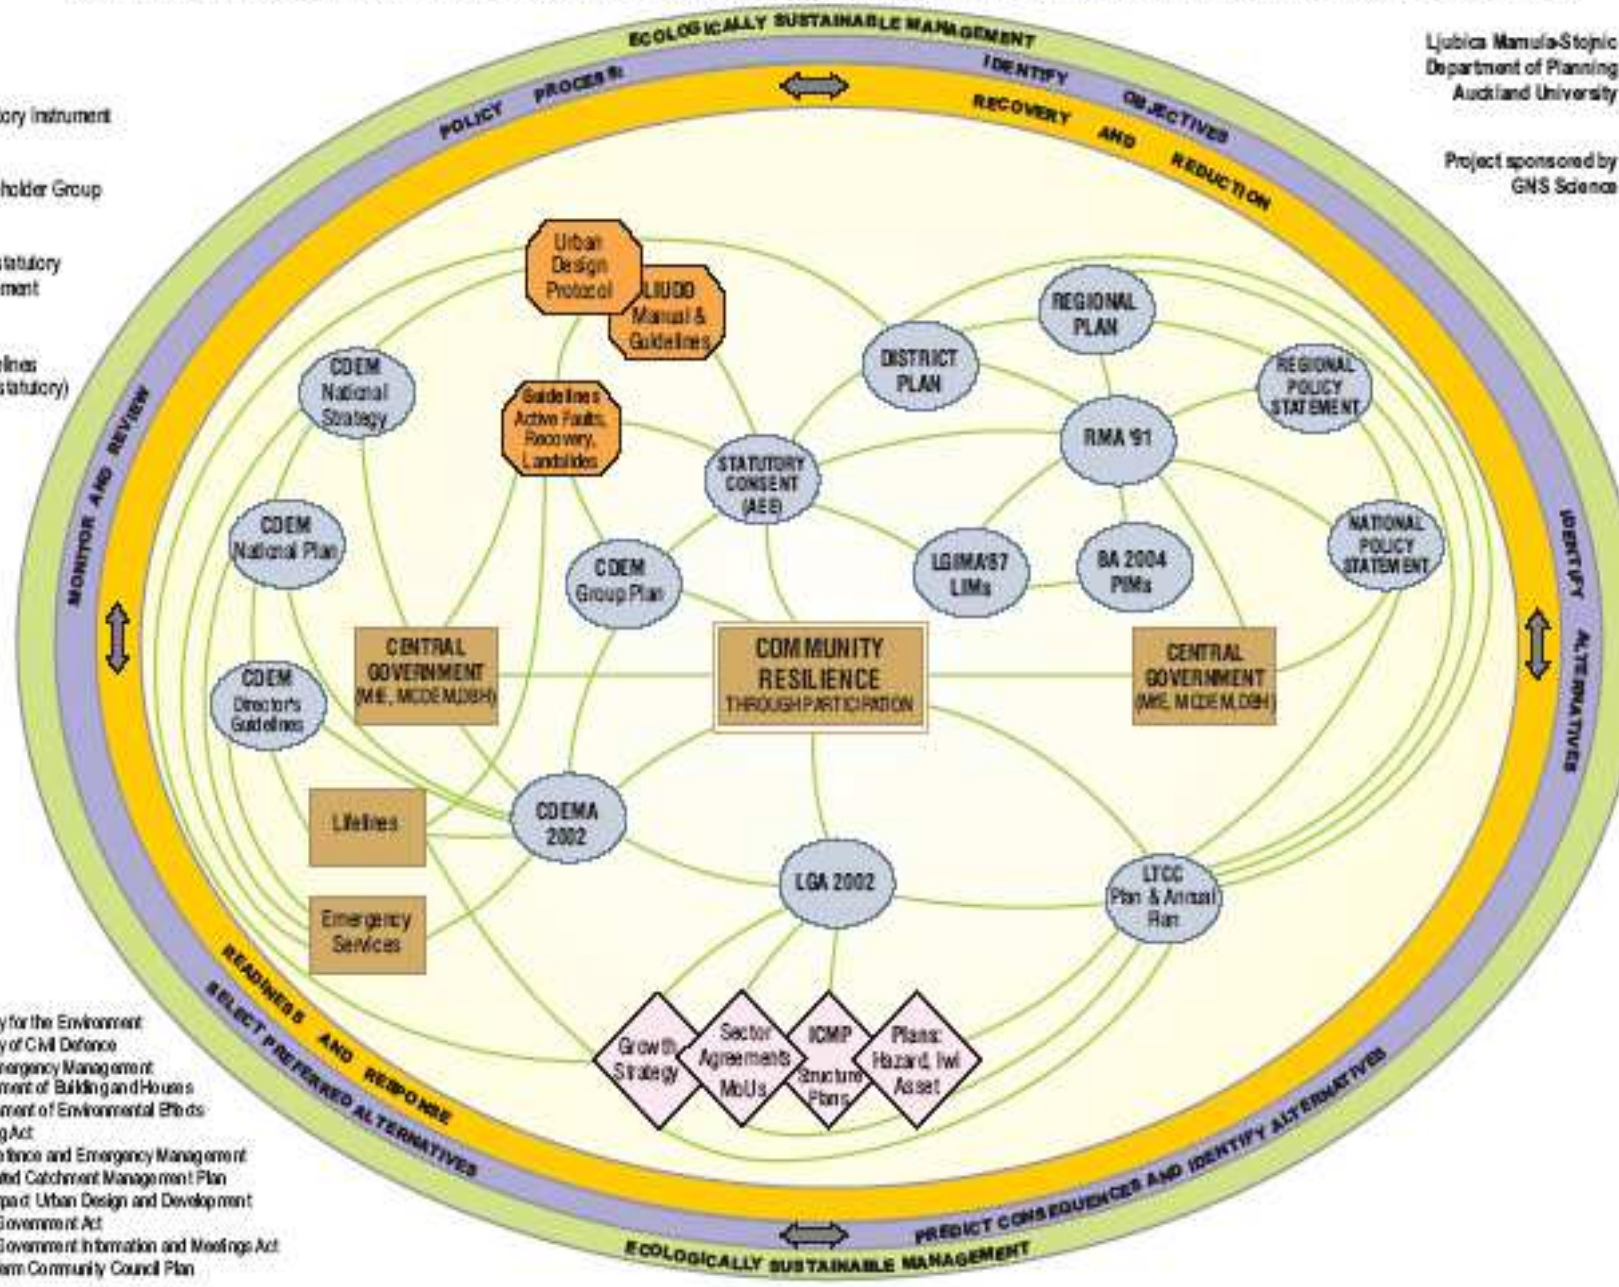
Ljubica Mamula-Stojnic
Department of Planning
Auckland University

Project sponsored by
GNS Science

ory Instrument

holder Group

tatutory
ment

elines
statutory)

ECOLOGICALLY SUSTAINABLE MANAGEMENT

POLICY PROCESS: IDENTIFY OBJECTIVES

RECOVERY AND REDUCTION

MONITOR AND REVIEW

IDENTIFY ALTERNATIVES

READINESS AND RESPONSE

SELECT PREFERRED ALTERNATIVES

PREDICT CONSEQUENCES AND IDENTIFY ALTERNATIVES

ECOLOGICALLY SUSTAINABLE MANAGEMENT

Urban Design Protocol

LIUDD Manual & Guidelines

Guidelines Active Faults, Recovery, Landslides

CDEM National Strategy

CDEM National Plan

CDEM Director's Guidelines

CDEM Group Plan

STATUTORY CONSENT (AEE)

DISTRICT PLAN

REGIONAL PLAN

REGIONAL POLICY STATEMENT

RMA '91

NATIONAL POLICY STATEMENT

LGIMA'87 LIMs

BA 2004 PIMs

CENTRAL GOVERNMENT (MfE, MCDEM,DBH)

COMMUNITY RESILIENCE THROUGH PARTICIPATION

CENTRAL GOVERNMENT (MfE, MCDEM,DBH)

Lifelines

CDEMA 2002

Emergency Services

LGA 2002

LTCC Plan & Annual Plan

Growth Strategy

Sector Agreements MoUs

ICMP Structure Plans

Plans: Hazard, Iwi Asset

y for the Environment
y of Civil Defence
nergency Management
ment of Building and Houses
ment of Environmental Effects
g Act
efence and Emergency Management
ted Catchment Management Plan
pact: Urban Design and Development
Government Act
Government Information and Meetings Act
erm Community Council Plan